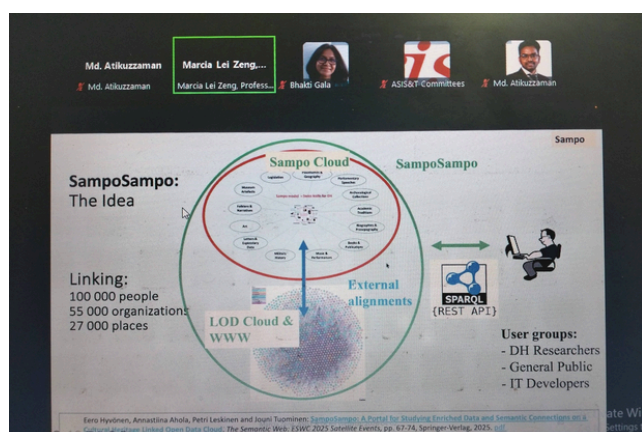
Md. Atikuzzaman
Md. Atikuzzaman
Marcia Lei Zeng,...
Marcia Lei Zeng, Profess...
Bhakti Gala
ASIS&T-Committees
Md. Atikuzzaman

Sampo

SampoSampo:
The Idea

Sampo Cloud

SampoSampo

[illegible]

External alignments

LOD Cloud & WWW

SPARQL
{REST API}

Linking:
100 000 people
55 000 organizations
27 000 places

User groups:
- DH Researchers
- General Public
- IT Developers

Eero Hyvönen, Annastiina Ahola, Petri Leskinen and Jouni Tuominen: SampoSampo: A Portal for Studying Enriched Data and Semantic Connections on a Cultural Heritage Linked Open Data Cloud. The Semantic Web: ESWC 2025 Satellite Events, pp. 67-74, Springer-Verlag, 2025. pdf

ate Wi
Settings